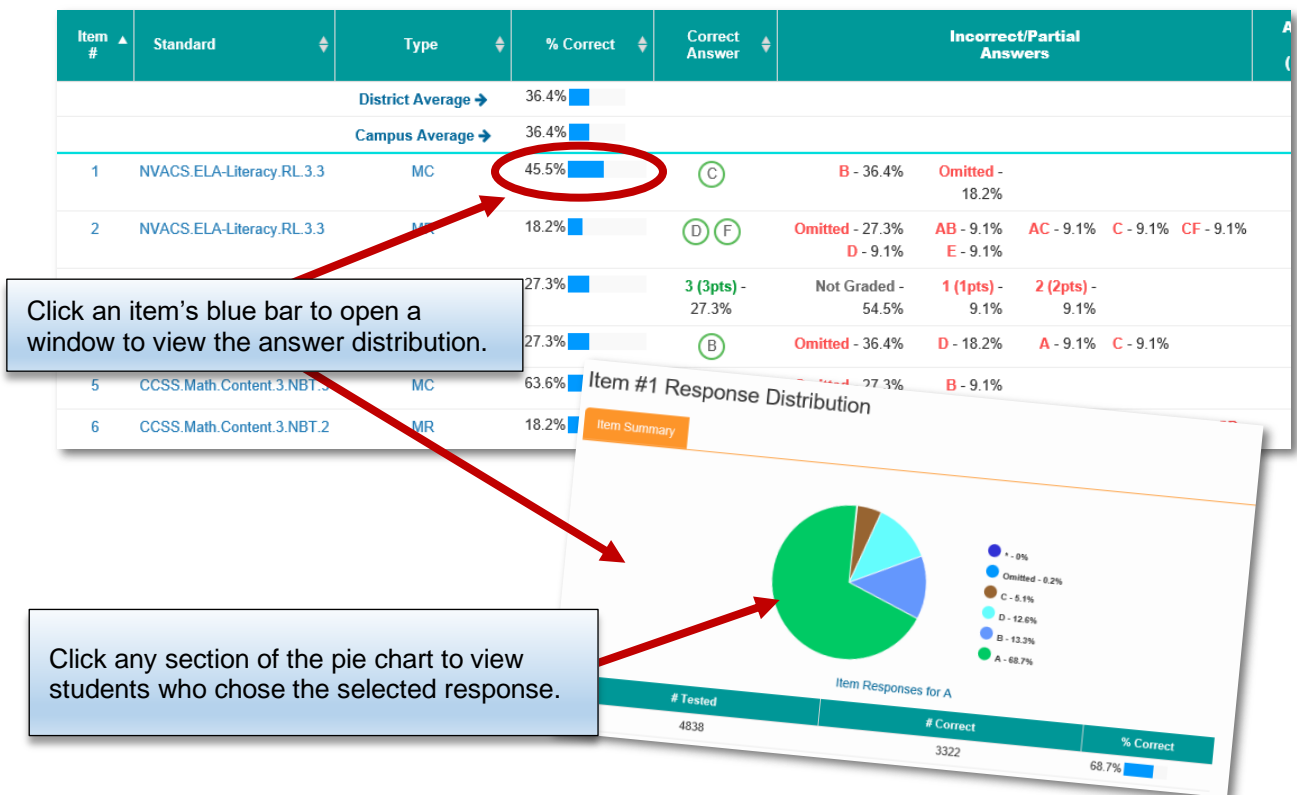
| Item # | Standard | Type | % Correct | Correct Answer | Incorrect/Partial Answers |
|---|---|---|---|---|---|
| | | District Average → | 36.4% | | |
| | | Campus Average → | 36.4% | | |
| 1 | NVACS.ELA-Literacy.RL.3.3 | MC | 45.5% | C | B - 36.4% Omitted - 18.2% |
| 2 | NVACS.ELA-Literacy.RL.3.3 | MR | 18.2% | D F | Omitted - 27.3% AB - 9.1% AC - 9.1% C - 9.1% CF - 9.1% D - 9.1% E - 9.1% |
| | | | 27.3% | 3 (3pts) - 27.3% | Not Graded - 54.5% 1 (1pts) - 9.1% 2 (2pts) - 9.1% |
| | | | 27.3% | B | Omitted - 36.4% D - 18.2% A - 9.1% C - 9.1% |
| 5 | CCSS.Math.Content.3.NBT.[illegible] | MC | 63.6% | | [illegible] - 27.3% B - 9.1% |
| 6 | CCSS.Math.Content.3.NBT.2 | MR | 18.2% | | |

Click an item’s blue bar to open a window to view the answer distribution.

Item #1 Response Distribution

Item Summary

* - 0%
Omitted - 0.2%
C - 5.1%
D - 12.6%
B - 13.3%
A - 68.7%

Item Responses for A

| # Tested | # Correct | % Correct |
|---|---|---|
| 4838 | 3322 | 68.7% |

Click any section of the pie chart to view students who chose the selected response.